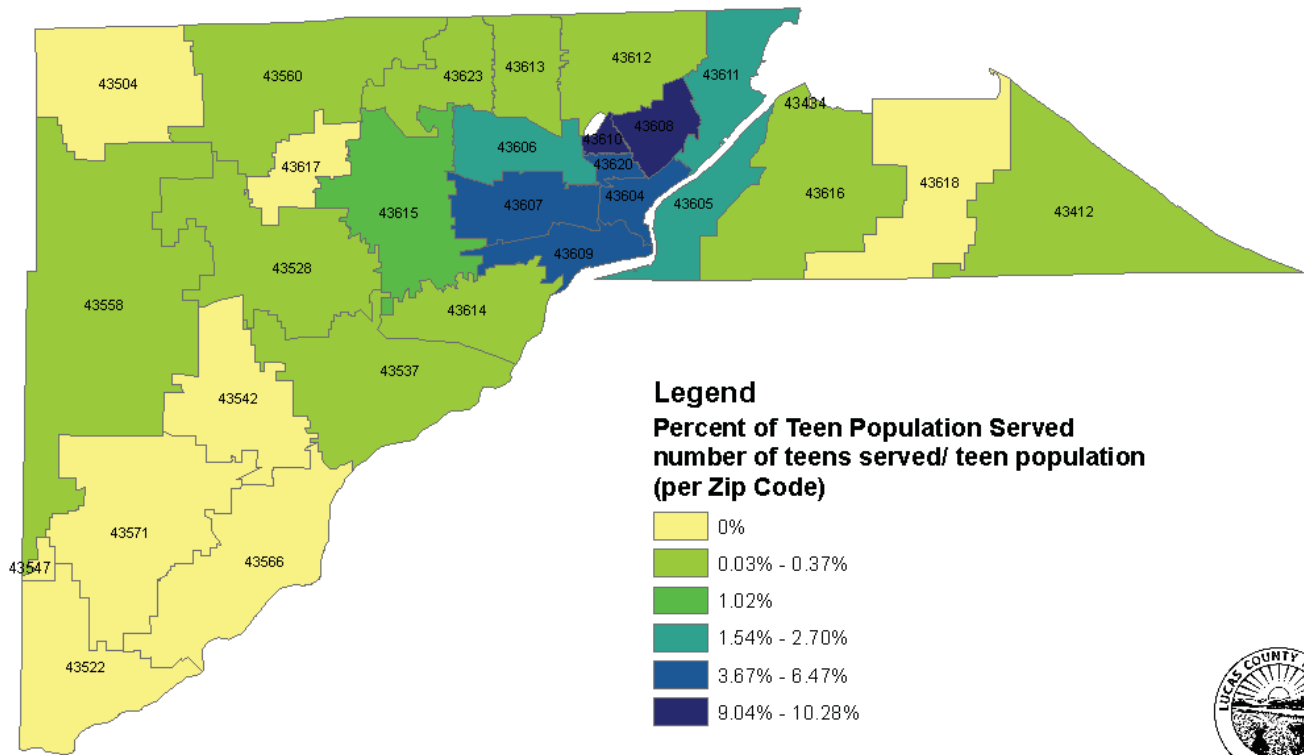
43504
43560
43623
43613
43612
43611
43434
43608
43610
43606
43620
43617
43604
43607
43605
43616
43618
43412
43615
43609
43528
43614
43558
43537
43542
43571
43566
43547
43522

Legend
Percent of Teen Population Served
number of teens served/ teen population
(per Zip Code)
0%
0.03% - 0.37%
1.02%
1.54% - 2.70%
3.67% - 6.47%
9.04% - 10.28%

LUCAS COUNTY